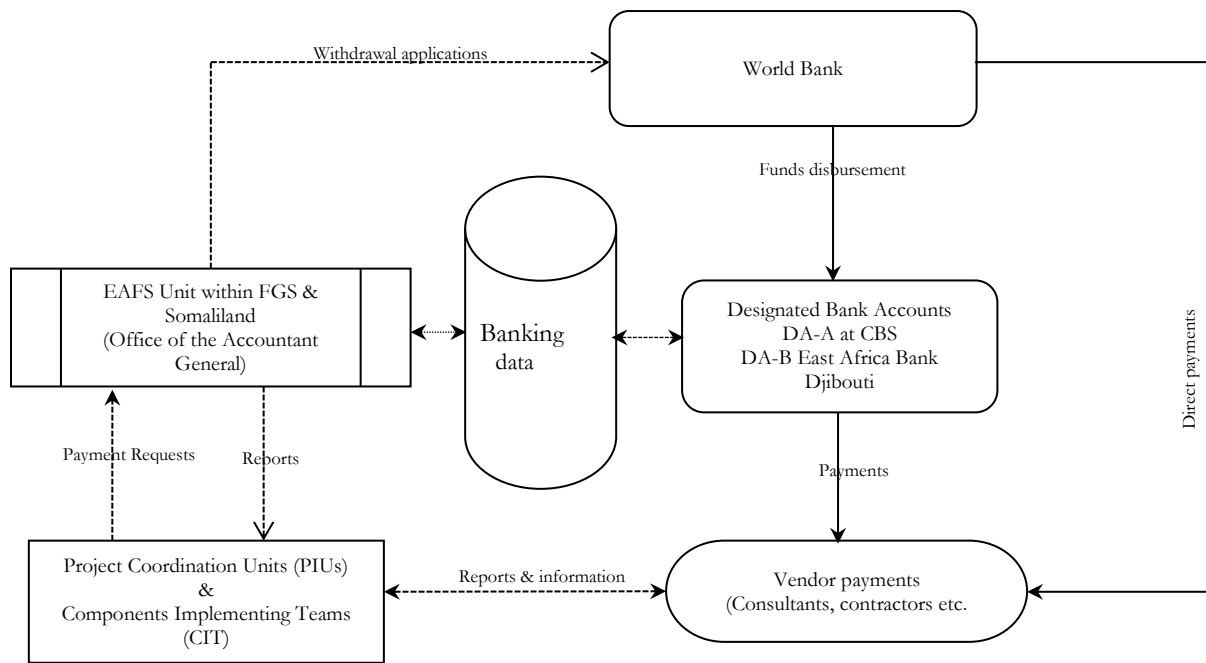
Withdrawal applications

World Bank

Funds disbursement

EAFS Unit within FGS & Somaliland (Office of the Accountant General)

Banking data

Designated Bank Accounts
DA-A at CBS
DA-B East Africa Bank
Djibouti

Direct payments

Payment Requests

Reports

Payments

Project Coordination Units (PIUs)
&
Components Implementing Teams (CIT)

Reports & information

Vendor payments
(Consultants, contractors etc.